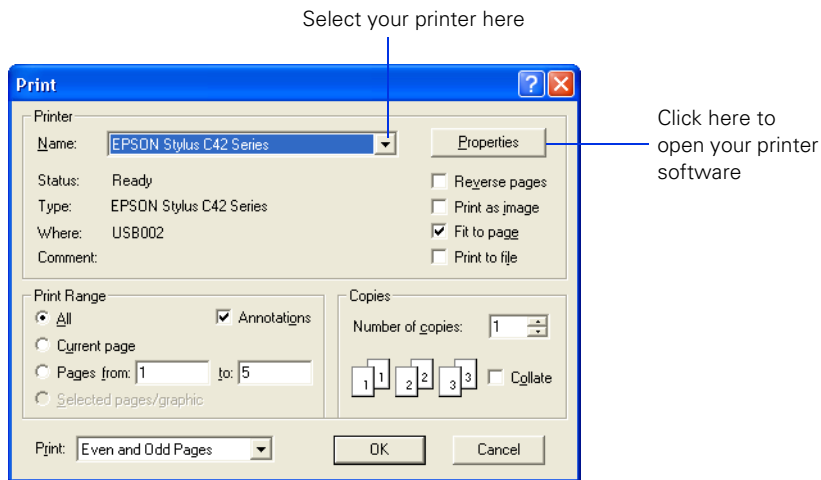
Select your printer here

Print

Printer

Name: EPSON Stylus C42 Series

Properties

Click here to open your printer software

Status: Ready

Type: EPSON Stylus C42 Series

Where: USB002

Comment:

Reverse pages

Print as image

Fit to page

Print to file

Print Range

All

Annotations

Current page

Pages from: 1 to: 5

Selected pages/graphic

Copies

Number of copies: 1

1 1 2 2 3 3

Collate

Print: Even and Odd Pages

OK

Cancel